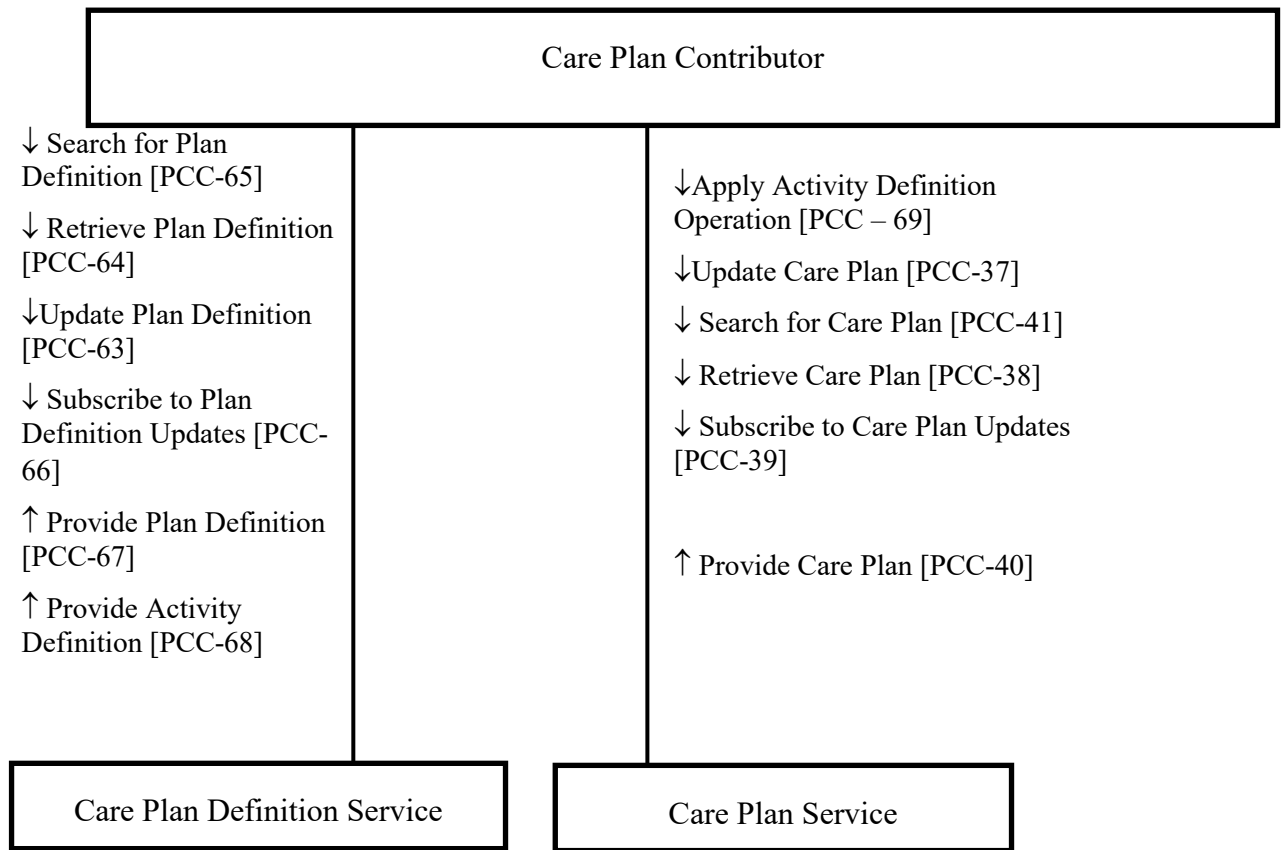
Care Plan Contributor

↓ Search for Plan Definition [PCC-65]

↓ Retrieve Plan Definition [PCC-64]

↓Update Plan Definition [PCC-63]

↓ Subscribe to Plan Definition Updates [PCC-66]

↑ Provide Plan Definition [PCC-67]

↑ Provide Activity Definition [PCC-68]

↓Apply Activity Definition Operation [PCC – 69]

↓Update Care Plan [PCC-37]

↓ Search for Care Plan [PCC-41]

↓ Retrieve Care Plan [PCC-38]

↓ Subscribe to Care Plan Updates [PCC-39]

↑ Provide Care Plan [PCC-40]

Care Plan Definition Service

Care Plan Service